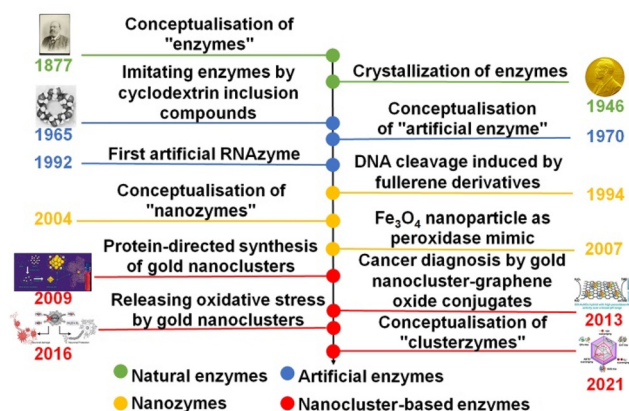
1877
Conceptualisation of "enzymes"

Crystallization of enzymes
1946

Imitating enzymes by cyclodextrin inclusion compounds
1965

Conceptualisation of "artificial enzyme"
1970

1992
First artificial RNAzyme

DNA cleavage induced by fullerene derivatives
1994

2004
Conceptualisation of "nanozymes"

$Fe_3O_4$ nanoparticle as peroxidase mimic
2007

Protein-directed synthesis of gold nanoclusters
2009

Cancer diagnosis by gold nanocluster-graphene oxide conjugates
2013

Releasing oxidative stress by gold nanoclusters
2016

Conceptualisation of "clusterzymes"
2021

Natural enzymes
Artificial enzymes
Nanozymes
Nanocluster-based enzymes